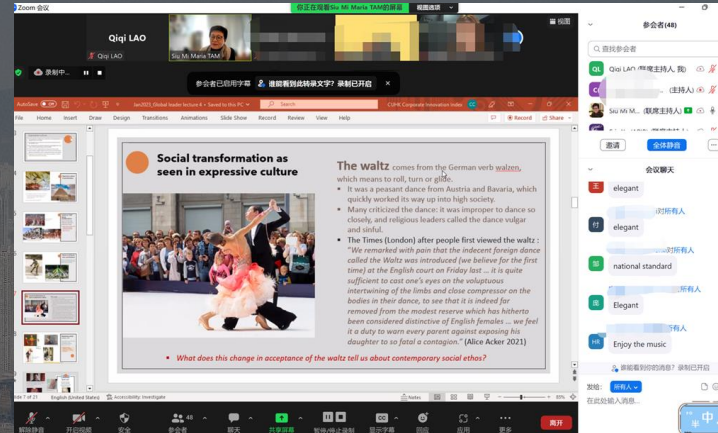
Zoom 会议

你正在观看 Siu Mi Maria TAM的屏幕　视图选项

视图

Qiqi LAO

Qiqi LAO

Siu Mi Maria TAM

录制中...

参会者已启用字幕　谁能看到此转录文字？录制已开启

AutoSave　Jan2023_Global leader lecture 4 • Saved to this PC　Search　CUHK Corporate Innovation Index

File　Home　Insert　Draw　Design　Transitions　Animations　Slide Show　Record　Review　View　Help　Record　Share

Social transformation as seen in expressive culture

The waltz comes from the German verb walzen, which means to roll, turn or glide.

• It was a peasant dance from Austria and Bavaria, which quickly worked its way up into high society.

• Many criticized the dance: it was improper to dance so closely, and religious leaders called the dance vulgar and sinful.

• The Times (London) after people first viewed the waltz : "We remarked with pain that the indecent foreign dance called the Waltz was introduced (we believe for the first time) at the English court on Friday last ... it is quite sufficient to cast one's eyes on the voluptuous intertwining of the limbs and close compressor on the bodies in their dance, to see that it is indeed far removed from the modest reserve which has hitherto been considered distinctive of English females ... we feel it a duty to warn every parent against exposing his daughter to so fatal a contagion." (Alice Acker 2021)

• What does this change in acceptance of the waltz tell us about contemporary social ethos?

lide 7 of 21　English (United States)　Accessibility: Investigate　Notes

解除静音　开启视频　安全　参会者 48　聊天　共享屏幕　暂停/停止录制　显示字幕　回应　应用　白板　离开

参会者(48)

查找参会者

QL　Qiqi LAO (联席主持人, 我)

(主持人)

Siu Mi M... (联席主持人)

邀请　全体静音

会议聊天

王　elegant

对所有人

付　elegant

对所有人

郭　national standard

所有人

汤　Elegant

所有人

HR　Enjoy the music

谁能看到你的消息？录制已开启

发给：所有人

在此输入消息...